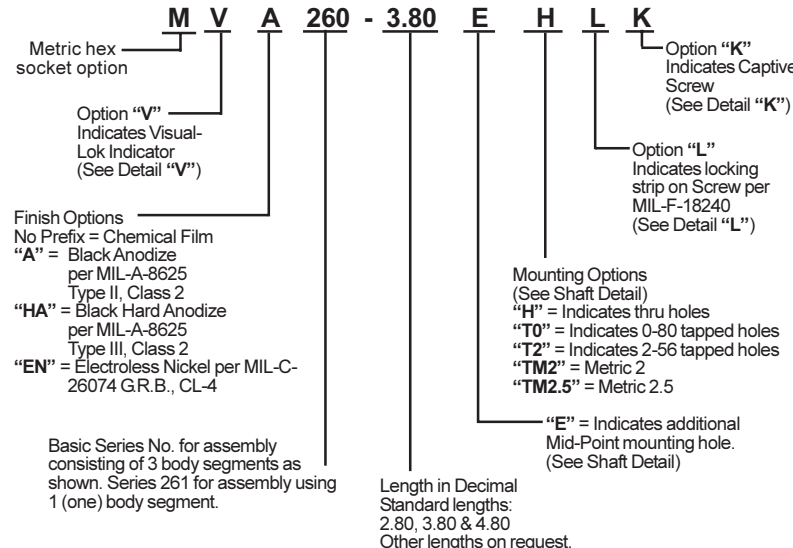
M V A 260 - 3.80 E H L K

Metric hex socket option

Option "V" Indicates Visual-Lok Indicator (See Detail "V")

Finish Options
No Prefix = Chemical Film
"A" = Black Anodize per MIL-A-8625 Type II, Class 2
"HA" = Black Hard Anodize per MIL-A-8625 Type III, Class 2
"EN" = Electroless Nickel per MIL-C-26074 G.R.B., CL-4

Basic Series No. for assembly consisting of 3 body segments as shown. Series 261 for assembly using 1 (one) body segment.

Length in Decimal
Standard lengths:
2.80, 3.80 & 4.80
Other lengths on request.

"E" = Indicates additional Mid-Point mounting hole. (See Shaft Detail)

Mounting Options
(See Shaft Detail)
"H" = Indicates thru holes
"T0" = Indicates 0-80 tapped holes
"T2" = Indicates 2-56 tapped holes
"TM2" = Metric 2
"TM2.5" = Metric 2.5

Option "L" Indicates locking strip on Screw per MIL-F-18240 (See Detail "L")

Option "K" Indicates Captive Screw (See Detail "K")